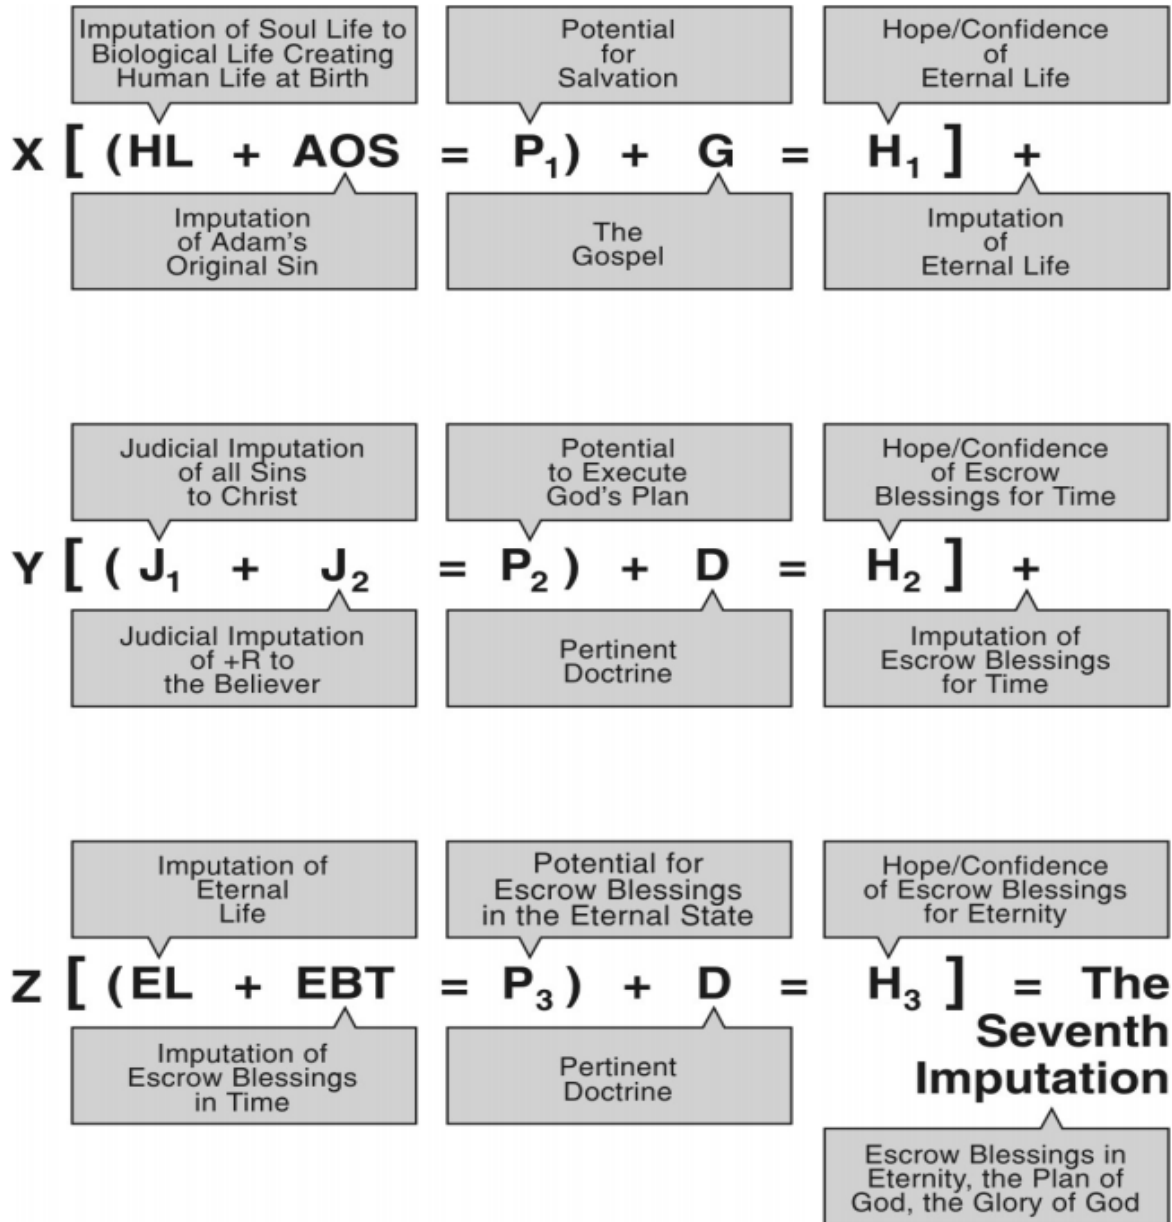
Imputation of Soul Life to Biological Life Creating Human Life at Birth

Potential for Salvation

Hope/Confidence of Eternal Life

$X\ [\ (HL + AOS = P_1) + G = H_1\ ] +$

Imputation of Adam's Original Sin

The Gospel

Imputation of Eternal Life

Judicial Imputation of all Sins to Christ

Potential to Execute God's Plan

Hope/Confidence of Escrow Blessings for Time

$Y\ [\ (J_1 + J_2 = P_2) + D = H_2\ ] +$

Judicial Imputation of +R to the Believer

Pertinent Doctrine

Imputation of Escrow Blessings for Time

Imputation of Eternal Life

Potential for Escrow Blessings in the Eternal State

Hope/Confidence of Escrow Blessings for Eternity

$Z\ [\ (EL + EBT = P_3) + D = H_3\ ] =$ The Seventh Imputation

Imputation of Escrow Blessings in Time

Pertinent Doctrine

Escrow Blessings in Eternity, the Plan of God, the Glory of God